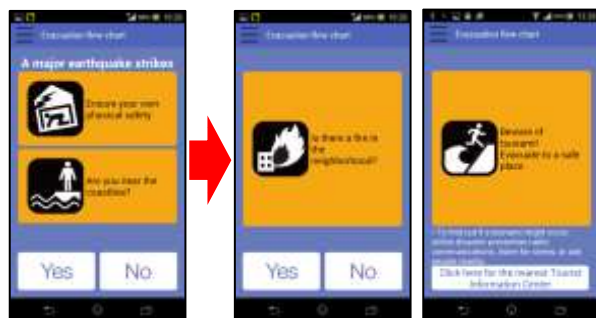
Evacuation flow chart

A major earthquake strikes

Ensure your own physical safety

Are you near the coastline?

Yes

No

Evacuation flow chart

Is there a fire in the neighborhood?

Yes

No

Evacuation flow chart

Beware of tsunami! Evacuate to a safe place

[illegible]

Click here for the nearest Tourist Information Center